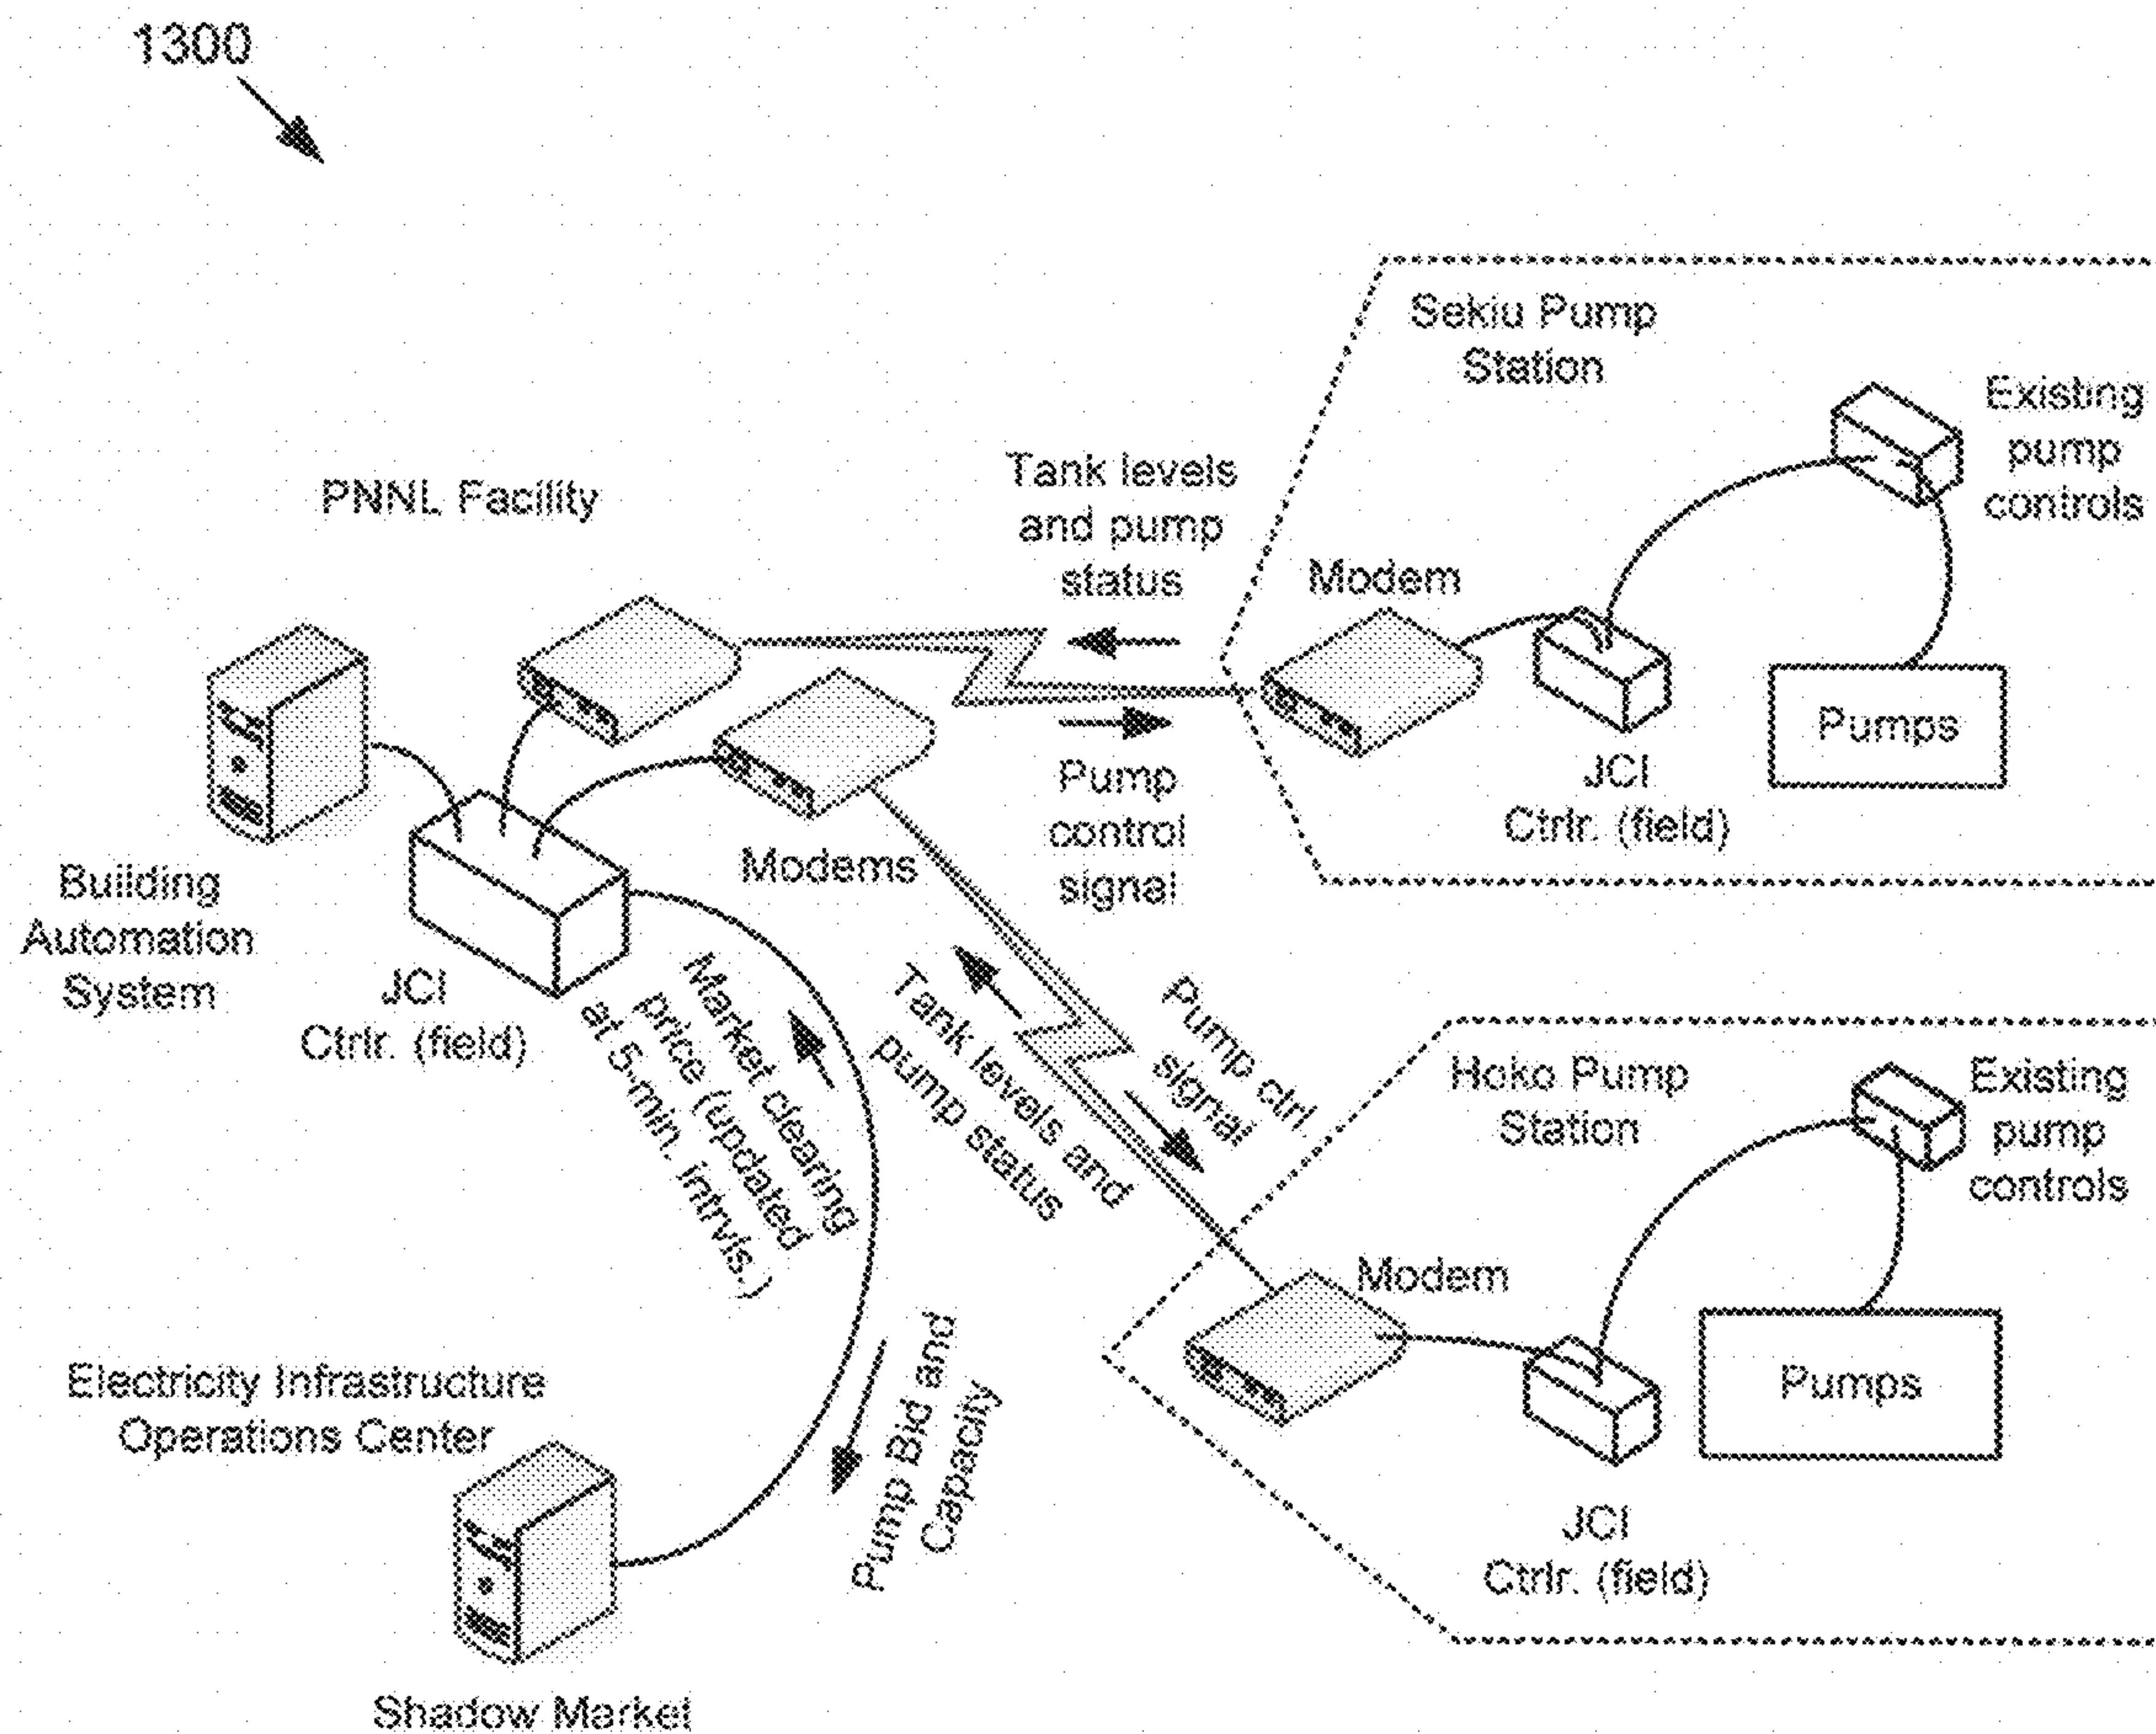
1300

Sekiu Pump Station

Existing pump controls

PNNL Facility

Tank levels and pump status

Modem

Pumps

JCI Ctrlr. (field)

Pump control signal

Modems

Building Automation System

JCI Ctrlr. (field)

Market clearing price (updated at 5-min. intrvls.)

Tank levels and pump status

Pump ctrl signal

Hoko Pump Station

Existing pump controls

Modem

Pumps

Electricity Infrastructure Operations Center

Pump Bid and Capacity

JCI Ctrlr. (field)

Shadow Market